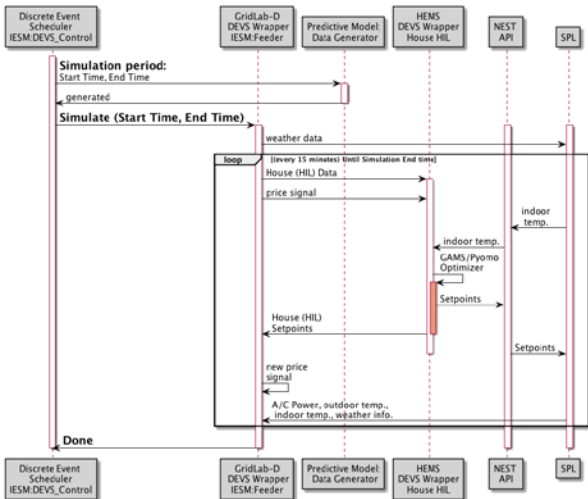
Discrete Event Scheduler IESM:DEVS_Control

GridLab-D DEVS Wrapper IESM:Feeder

Predictive Model: Data Generator

HENS DEVS Wrapper House HIL

NEST API

SPL

Simulation period:
Start Time, End Time

generated

Simulate (Start Time, End Time)

weather data

loop [every 15 minutes] Until Simulation End time]

House (HIL) Data

price signal

indoor temp.

indoor temp.

GAMS/Pyomo Optimizer

Setpoints

House (HIL) Setpoints

Setpoints

new price signal

A/C Power, outdoor temp., indoor temp., weather info.

Done

Discrete Event Scheduler IESM:DEVS_Control

GridLab-D DEVS Wrapper IESM:Feeder

Predictive Model: Data Generator

HENS DEVS Wrapper House HIL

NEST API

SPL